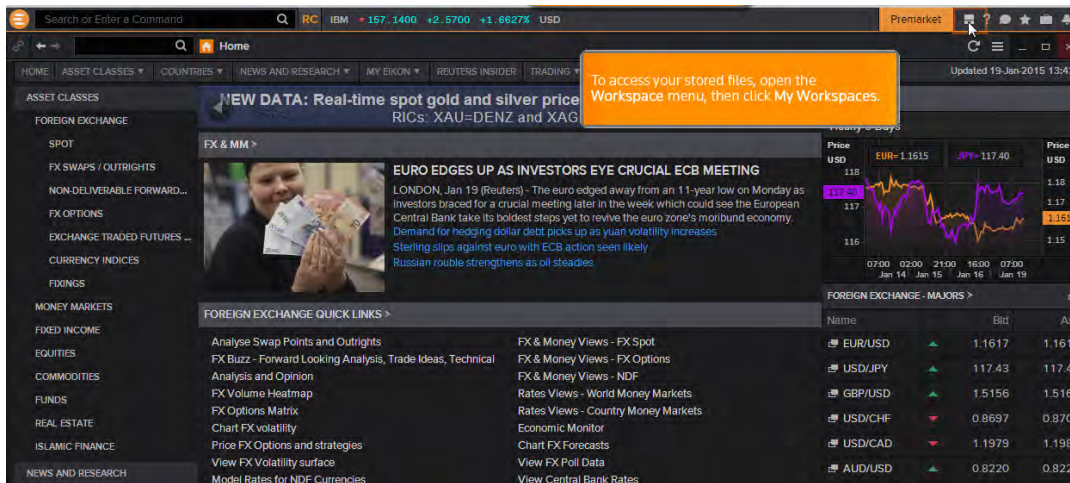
Search or Enter a Command RC IBM 157.1400 +2.5700 +1.6627% USD Premarket

Home

HOME ASSET CLASSES ▾ COUNTRIES ▾ NEWS AND RESEARCH ▾ MY EIKON ▾ REUTERS INSIDER TRADING ▾

To access your stored files, open the Workspace menu, then click My Workspaces.

Updated 19-Jan-2015 13:4

ASSET CLASSES
FOREIGN EXCHANGE
SPOT
FX SWAPS / OUTRIGHTS
NON-DELIVERABLE FORWARD...
FX OPTIONS
EXCHANGE TRADED FUTURES ...
CURRENCY INDICES
FIXINGS
MONEY MARKETS
FIXED INCOME
EQUITIES
COMMODITIES
FUNDS
REAL ESTATE
ISLAMIC FINANCE
NEWS AND RESEARCH

NEW DATA: Real-time spot gold and silver price
RICs: XAU=DENZ and XAG

FX & MM >

EURO EDGES UP AS INVESTORS EYE CRUCIAL ECB MEETING
LONDON, Jan 19 (Reuters) - The euro edged away from an 11-year low on Monday as investors braced for a crucial meeting later in the week which could see the European Central Bank take its boldest steps yet to revive the euro zone's moribund economy.
Demand for hedging dollar debt picks up as yuan volatility increases
Sterling slips against euro with ECB action seen likely
Russian rouble strengthens as oil steadies

Hourly 5 Days
Price USD EUR=1.1615 JPY=117.40 Price USD
118 1.18
117.40 1.17
117 1.161
116 1.15
07:00 Jan 14 02:00 Jan 15 21:00 Jan 15 16:00 Jan 16 07:00 Jan 19

FOREIGN EXCHANGE QUICK LINKS >

Analyse Swap Points and Outrights
FX Buzz - Forward Looking Analysis, Trade Ideas, Technical
Analysis and Opinion
FX Volume Heatmap
FX Options Matrix
Chart FX volatility
Price FX Options and strategies
View FX Volatility surface
Model Rates for NDF Currencies

FX & Money Views - FX Spot
FX & Money Views - FX Options
FX & Money Views - NDF
Rates Views - World Money Markets
Rates Views - Country Money Markets
Economic Monitor
Chart FX Forecasts
View FX Poll Data
View Central Bank Rates

FOREIGN EXCHANGE - MAJORS >

| Name | | Bid | A |
|---|---|---|---|
| EUR/USD | ▲ | 1.1617 | 1.161 |
| USD/JPY | ▲ | 117.43 | 117.4 |
| GBP/USD | ▲ | 1.5156 | 1.516 |
| USD/CHF | ▼ | 0.8697 | 0.870 |
| USD/CAD | ▼ | 1.1979 | 1.198 |
| AUD/USD | ▲ | 0.8220 | 0.822 |